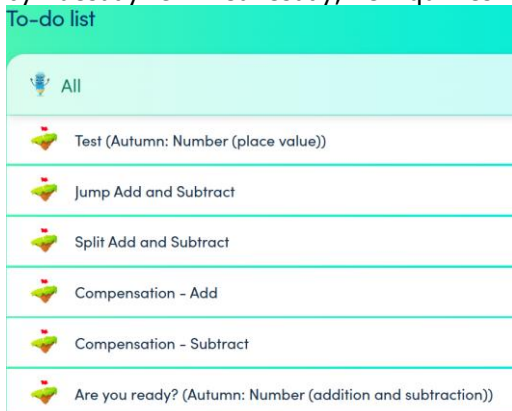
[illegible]
To-do list

All

Test (Autumn: Number (place value))

Jump Add and Subtract

Split Add and Subtract

Compensation - Add

Compensation - Subtract

Are you ready? (Autumn: Number (addition and subtraction))